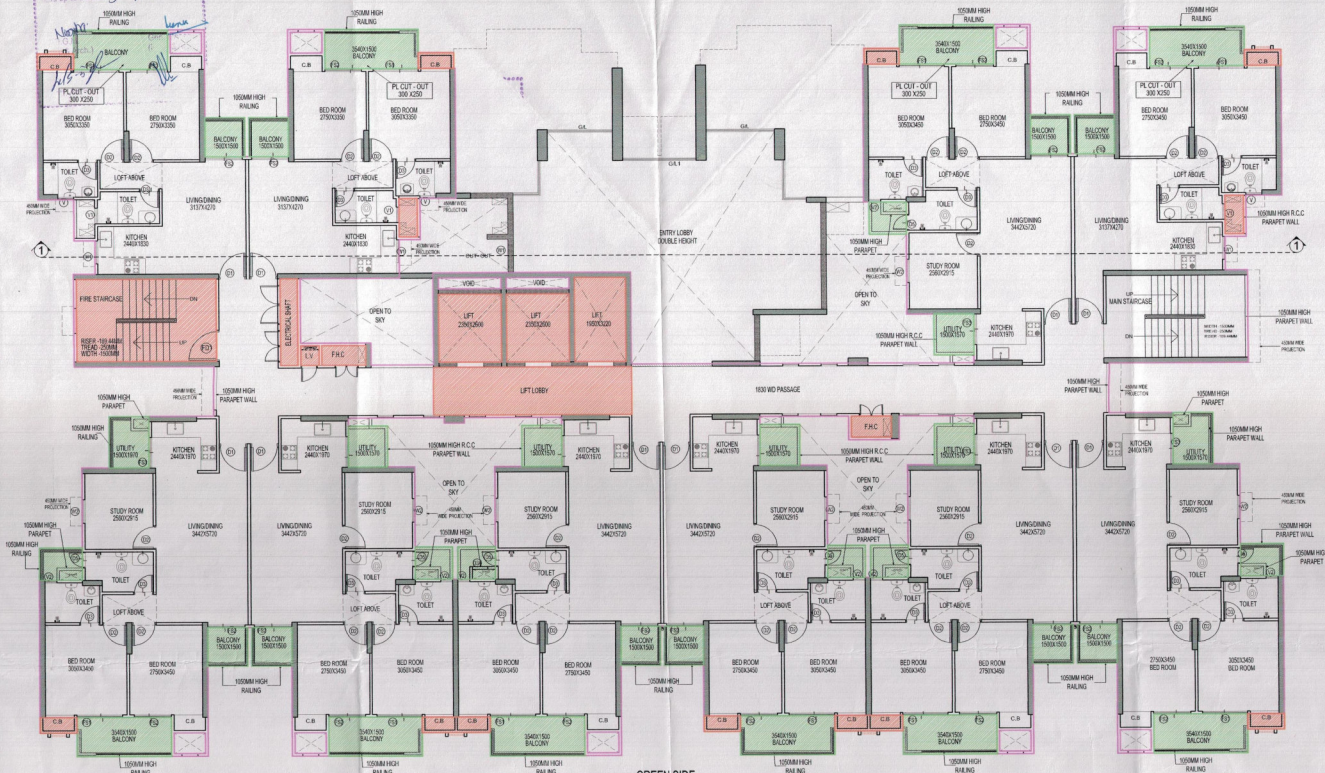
1050MM HIGH RAILING

BALCONY

C.B

PL CUT - OUT 300 X250

BED ROOM 3050X3350

BED ROOM 2750X3350

1050MM HIGH RAILING

BALCONY 1500X1500

BALCONY 1500X1500

TOILET

LOFT ABOVE

TOILET

LIVING/DINING 3137X4270

LIVING/DINING 3137X4270

KITCHEN 2440X1830

1050MM HIGH RAILING

3540X1500 BALCONY

C.B

BED ROOM 2750X3350

PL CUT - OUT 300 X250

BED ROOM 3050X3350

LOFT ABOVE

TOILET

TOILET

KITCHEN 2440X1830

FIRE STAIRCASE

DN

UP

RISER -160.44MM TREAD -250MM WIDTH -1500MM

ELECTRICAL SHAFT

L.V

F.H.C

OPEN TO SKY

VOID

VOID

LIFT 2350X2600

LIFT 2350X2600

LIFT 1650X3220

LIFT LOBBY

ENTRY LOBBY DOUBLE HEIGHT

1050MM HIGH RAILING

3540X1500 BALCONY

C.B

C.B

PL CUT - OUT 300 X250

BED ROOM 3050X3450

BED ROOM 2750X3450

1050MM HIGH RAILING

BALCONY 1500X1500

BALCONY 1500X1500

TOILET

LOFT ABOVE

TOILET

LIVING/DINING 3442X5720

1050MM HIGH PARAPET

STUDY ROOM 2560X2915

OPEN TO SKY

1050MM HIGH R.C.C PARAPET WALL

UTILITY 1500X1570

KITCHEN 2440X1970

1050MM HIGH RAILING

3540X1500 BALCONY

C.B

C.B

PL CUT - OUT 300 X250

BED ROOM 2750X3450

BED ROOM 3050X3450

LOFT ABOVE

TOILET

TOILET

LIVING/DINING 3137X4270

KITCHEN 2440X1830

1050MM HIGH R.C.C PARAPET WALL

UP

MAIN STAIRCASE

DN

1050MM HIGH PARAPET WALL

450MM WIDE PROJECTION

1830 WD PASSAGE

1050MM HIGH PARAPET

1050MM HIGH RAILING

UTILITY 1500X1970

KITCHEN 2440X1970

1050MM HIGH PARAPET WALL

450MM WIDE PROJECTION

STUDY ROOM 2560X2915

LIVING/DINING 3442X5720

1050MM HIGH PARAPET

1050MM HIGH RAILING

TOILET

LOFT ABOVE

BED ROOM 3050X3450

BED ROOM 2750X3450

BALCONY 1500X1500

BALCONY 1500X1500

1050MM HIGH RAILING

C.B

3540X1500 BALCONY

1050MM HIGH RAILING

KITCHEN 2440X1970

UTILITY 1500X1570

1050MM HIGH R.C.C PARAPET WALL

UTILITY 1500X1570

KITCHEN 2440X1970

OPEN TO SKY

450MM WIDE PROJECTION

STUDY ROOM 2560X2915

STUDY ROOM 2560X2915

1050MM HIGH PARAPET

LIVING/DINING 3442X5720

LIVING/DINING 3442X5720

LIVING/DINING 3442X5720

TOILET

TOILET

TOILET

TOILET

LOFT ABOVE

LOFT ABOVE

BED ROOM 2750X3450

BED ROOM 3050X3450

BED ROOM 3050X3450

BED ROOM 2750X3450

C.B

C.B

C.B

3540X1500 BALCONY

3540X1500 BALCONY

1050MM HIGH RAILING

BALCONY 1500X1500

BALCONY 1500X1500

1050MM HIGH RAILING

KITCHEN 2440X1970

UTILITY 1500X1570

F.H.C

1050MM HIGH R.C.C PARAPET WALL

UTILITY 1500X1570

KITCHEN 2440X1970

OPEN TO SKY

450MM WIDE PROJECTION

STUDY ROOM 2560X2915

STUDY ROOM 2560X2915

1050MM HIGH PARAPET

LIVING/DINING 3442X5720

LIVING/DINING 3442X5720

TOILET

TOILET

TOILET

TOILET

LOFT ABOVE

LOFT ABOVE

BED ROOM 2750X3450

BED ROOM 3050X3450

BED ROOM 3050X3450

BED ROOM 2750X3450

C.B

C.B

C.B

C.B

3540X1500 BALCONY

3540X1500 BALCONY

1050MM HIGH RAILING

BALCONY 1500X1500

BALCONY 1500X1500

1050MM HIGH RAILING

1050MM HIGH PARAPET

1050MM HIGH PARAPET WALL

KITCHEN 2440X1970

UTILITY 1500X1570

450MM WIDE PROJECTION

STUDY ROOM 2560X2915

LIVING/DINING 3442X5720

1050MM HIGH PARAPET

1050MM HIGH PARAPET

TOILET

LOFT ABOVE

2750X3450 BED ROOM

3050X3450 BED ROOM

C.B

C.B

3540X1500 BALCONY

1050MM HIGH RAILING

GREEN SIDE